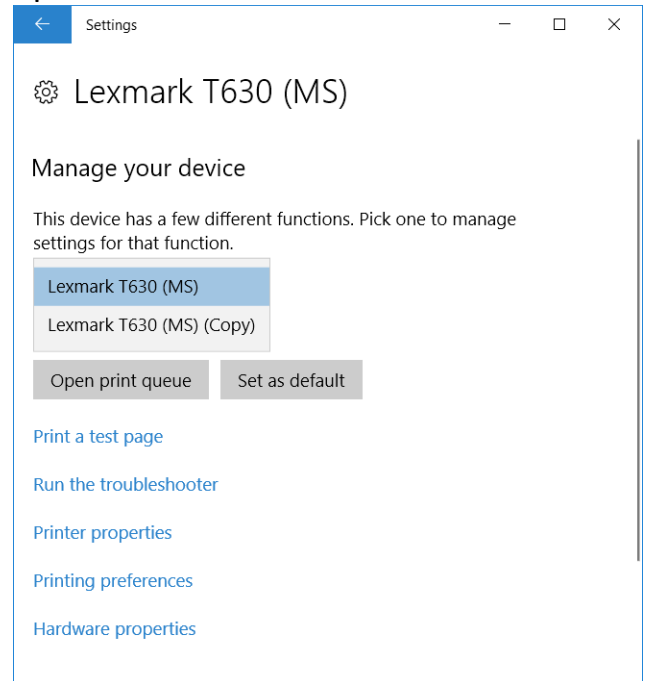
Settings

Lexmark T630 (MS)

Manage your device

This device has a few different functions. Pick one to manage settings for that function.

Lexmark T630 (MS)

Lexmark T630 (MS) (Copy)

Open print queue

Set as default

Print a test page

Run the troubleshooter

Printer properties

Printing preferences

Hardware properties